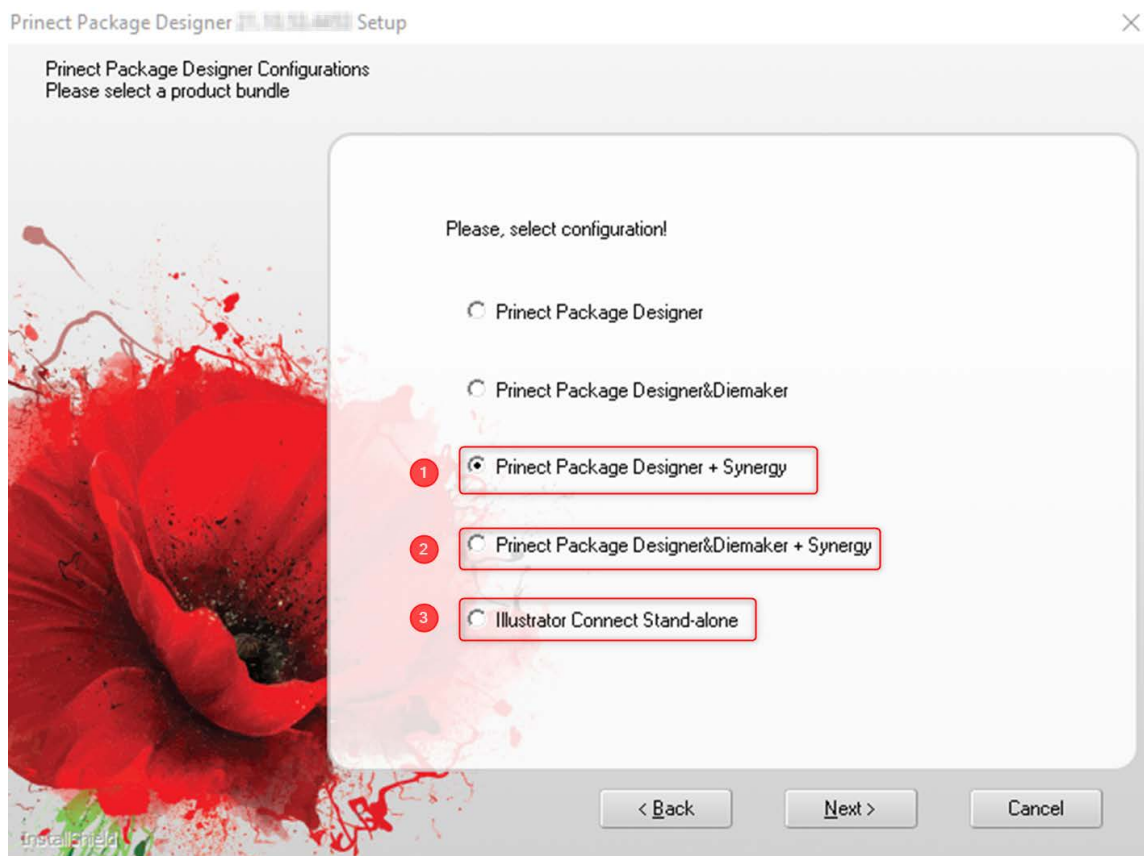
Prinect Package Designer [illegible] Setup

Prinect Package Designer Configurations
Please select a product bundle

Please, select configuration!

Prinect Package Designer

Prinect Package Designer&Diemaker

1 Prinect Package Designer + Synergy

2 Prinect Package Designer&Diemaker + Synergy

3 Illustrator Connect Stand-alone

InstallShield

< Back

Next >

Cancel